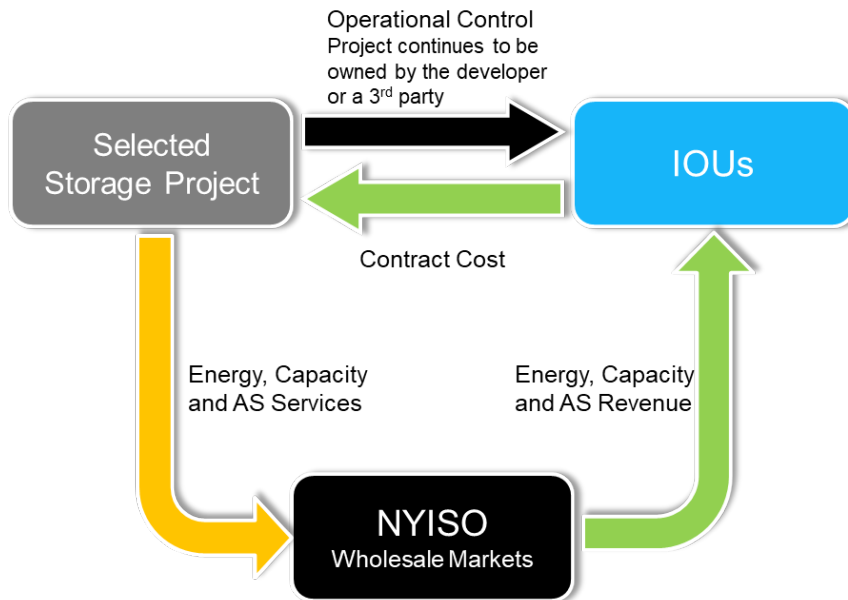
Operational Control
Project continues to be owned by the developer or a 3$^{rd}$ party

Selected Storage Project

IOUs

Contract Cost

Energy, Capacity and AS Services

Energy, Capacity and AS Revenue

NYISO
Wholesale Markets